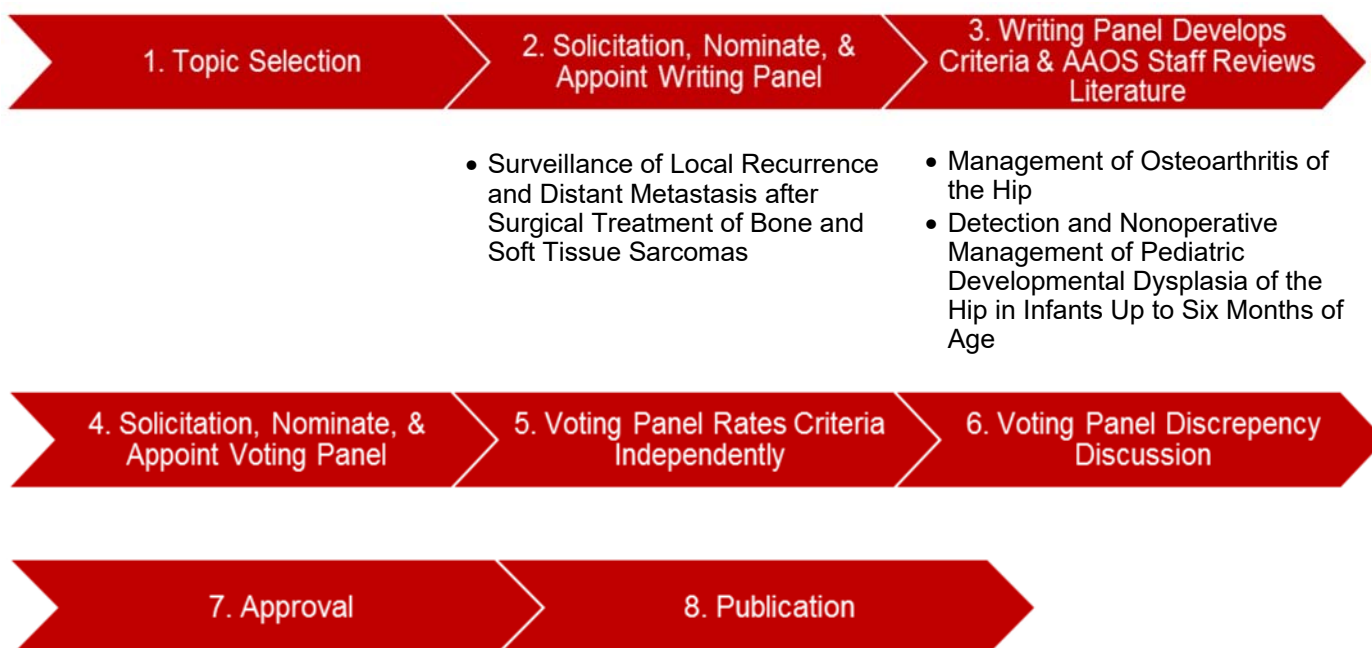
1. Topic Selection

2. Solicitation, Nominate, & Appoint Writing Panel

3. Writing Panel Develops Criteria & AAOS Staff Reviews Literature

• Surveillance of Local Recurrence and Distant Metastasis after Surgical Treatment of Bone and Soft Tissue Sarcomas

• Management of Osteoarthritis of the Hip
• Detection and Nonoperative Management of Pediatric Developmental Dysplasia of the Hip in Infants Up to Six Months of Age

4. Solicitation, Nominate, & Appoint Voting Panel

5. Voting Panel Rates Criteria Independently

6. Voting Panel Discrepency Discussion

7. Approval

8. Publication